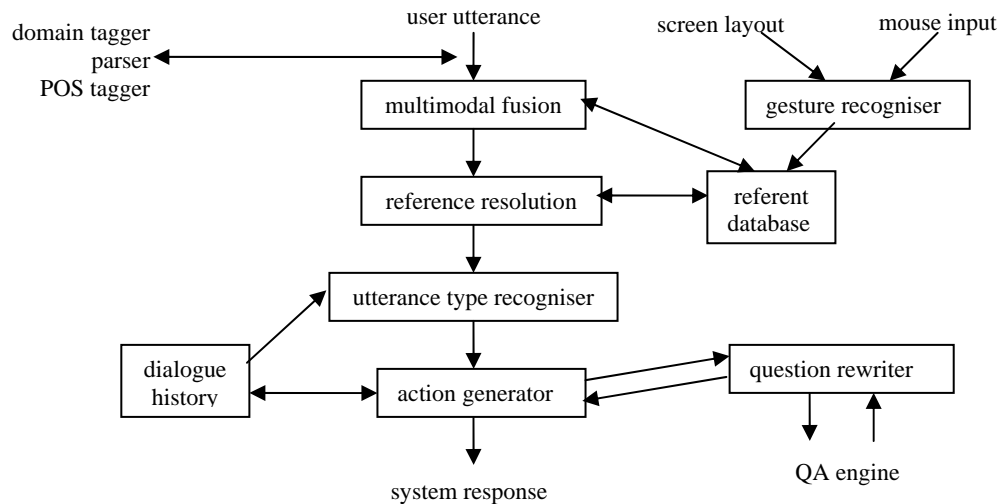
domain tagger
parser
POS tagger

user utterance

screen layout

mouse input

multimodal fusion

gesture recogniser

reference resolution

referent database

utterance type recogniser

dialogue history

action generator

question rewriter

QA engine

system response